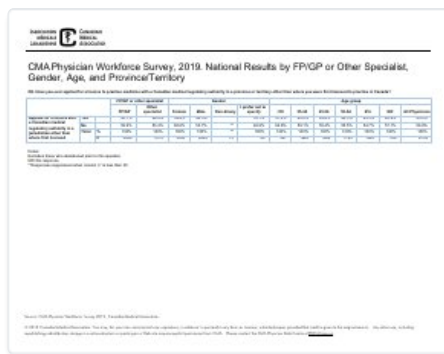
CMA Physician Workforce Survey, 2019. National Results by FP/GP or Other Specialist, Gender, Age, and Province/Territory

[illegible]

| | | FP/GP or other specialist | | Gender | | | Age group | | | | | | |
|---|---|---|---|---|---|---|---|---|---|---|---|---|---|
| | | FP/GP | Other specialist | Female | Male | Non-binary | I prefer not to specify | <35 | 35-44 | 45-54 | 55-64 | 65+ | All Physicians |
| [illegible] | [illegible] | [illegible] | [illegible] | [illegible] | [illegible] | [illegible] | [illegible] | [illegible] | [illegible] | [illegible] | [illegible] | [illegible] | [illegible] |
| | No | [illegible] | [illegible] | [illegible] | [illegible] | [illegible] | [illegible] | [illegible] | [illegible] | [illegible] | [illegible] | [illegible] | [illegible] |
| | Total | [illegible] | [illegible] | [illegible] | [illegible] | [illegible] | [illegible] | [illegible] | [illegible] | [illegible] | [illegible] | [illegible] | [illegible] |

Notes:
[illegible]
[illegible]
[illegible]

Source: CMA Physician Workforce Survey 2019, Canadian Medical Association.

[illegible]